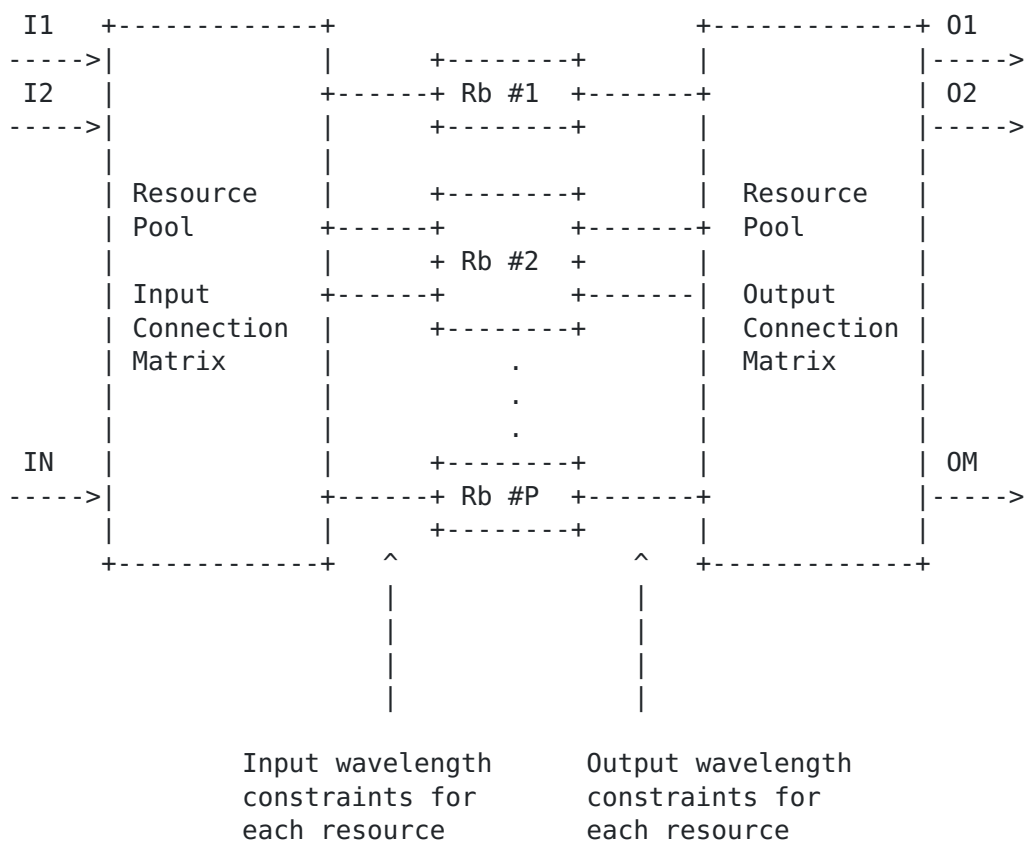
I1
I2
Resource Pool
Input Connection Matrix
IN
Rb #1
Rb #2
.
.
.
Rb #P
O1
O2
Resource Pool
Output Connection Matrix
OM

Input wavelength constraints for each resource

Output wavelength constraints for each resource